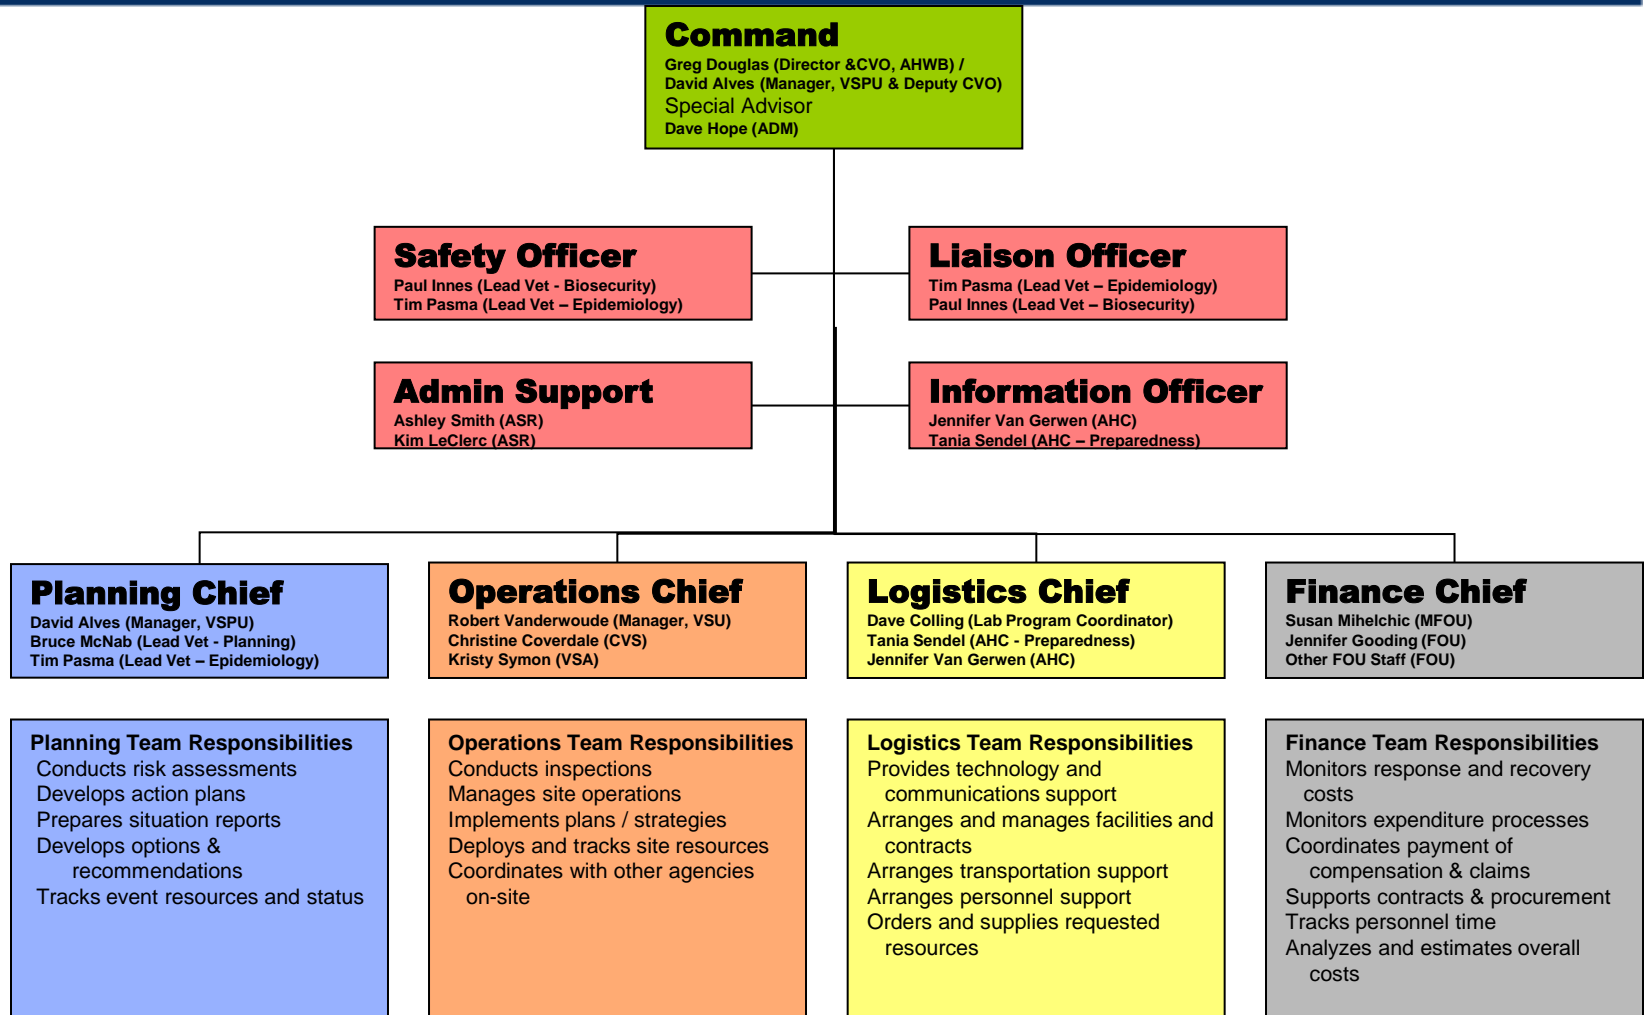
Command
Greg Douglas (Director &CVO, AHWB) / David Alves (Manager, VSPU & Deputy CVO)
Special Advisor
Dave Hope (ADM)

Safety Officer
Paul Innes (Lead Vet - Biosecurity)
Tim Pasma (Lead Vet – Epidemiology)

Liaison Officer
Tim Pasma (Lead Vet – Epidemiology)
Paul Innes (Lead Vet – Biosecurity)

Admin Support
Ashley Smith (ASR)
Kim LeClerc (ASR)

Information Officer
Jennifer Van Gerwen (AHC)
Tania Sendel (AHC – Preparedness)

Planning Chief
David Alves (Manager, VSPU)
Bruce McNab (Lead Vet - Planning)
Tim Pasma (Lead Vet – Epidemiology)

Operations Chief
Robert Vanderwoude (Manager, VSU)
Christine Coverdale (CVS)
Kristy Symon (VSA)

Logistics Chief
Dave Colling (Lab Program Coordinator)
Tania Sendel (AHC - Preparedness)
Jennifer Van Gerwen (AHC)

Finance Chief
Susan Mihelchic (MFOU)
Jennifer Gooding (FOU)
Other FOU Staff (FOU)

Planning Team Responsibilities
Conducts risk assessments
Develops action plans
Prepares situation reports
Develops options & recommendations
Tracks event resources and status

Operations Team Responsibilities
Conducts inspections
Manages site operations
Implements plans / strategies
Deploys and tracks site resources
Coordinates with other agencies on-site

Logistics Team Responsibilities
Provides technology and communications support
Arranges and manages facilities and contracts
Arranges transportation support
Arranges personnel support
Orders and supplies requested resources

Finance Team Responsibilities
Monitors response and recovery costs
Monitors expenditure processes
Coordinates payment of compensation & claims
Supports contracts & procurement
Tracks personnel time
Analyzes and estimates overall costs